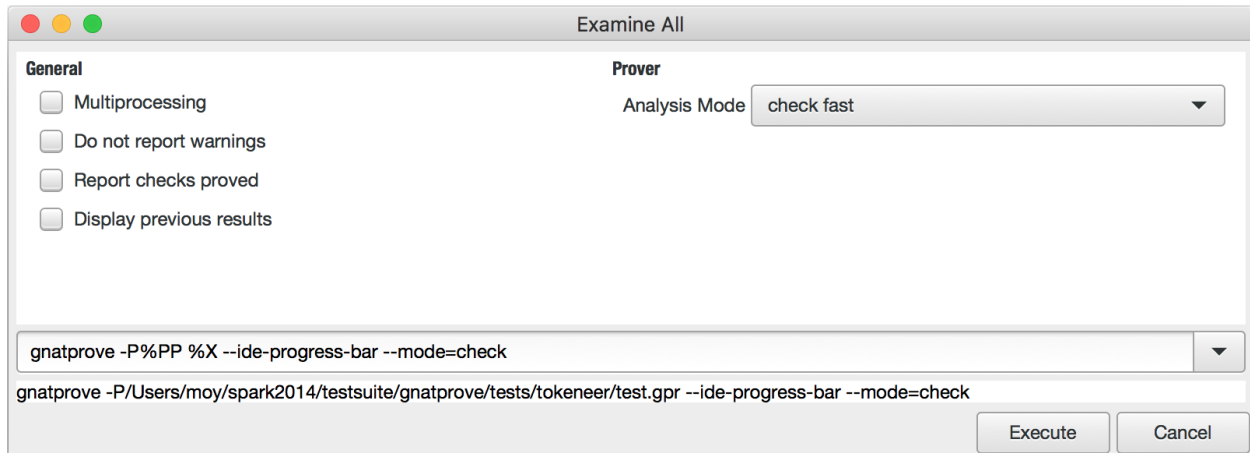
Examine All

General

Multiprocessing

Do not report warnings

Report checks proved

Display previous results

Prover

Analysis Mode check fast

gnatprove -P%PP %X --ide-progress-bar --mode=check

gnatprove -P/Users/moy/spark2014/testsuite/gnatprove/tests/tokeneer/test.gpr --ide-progress-bar --mode=check

Execute

Cancel